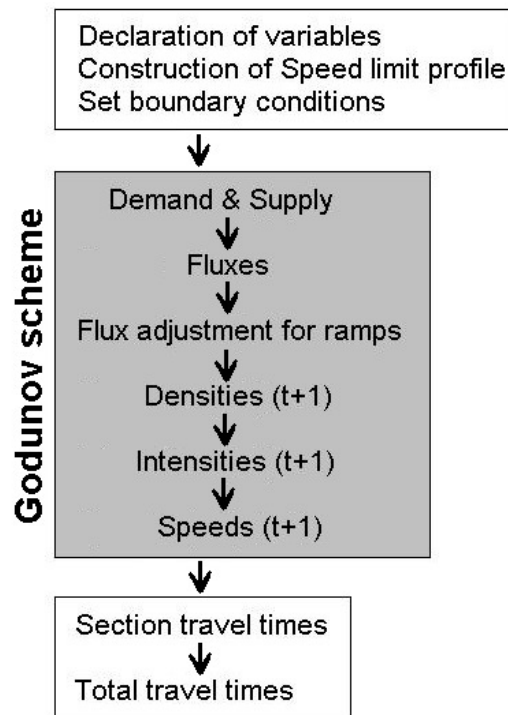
Declaration of variables
Construction of Speed limit profile
Set boundary conditions

Godunov scheme

Demand & Supply

Fluxes

Flux adjustment for ramps

Densities (t+1)

Intensities (t+1)

Speeds (t+1)

Section travel times

Total travel times